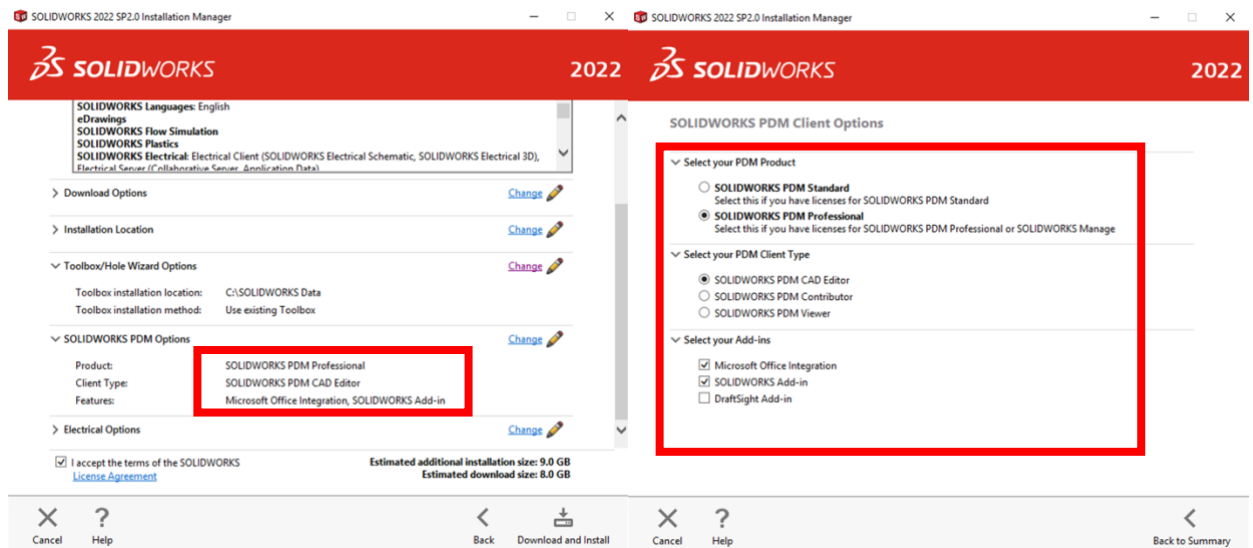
SOLIDWORKS 2022 SP2.0 Installation Manager

SOLIDWORKS 2022

SOLIDWORKS Languages: English
eDrawings
SOLIDWORKS Flow Simulation
SOLIDWORKS Plastics
SOLIDWORKS Electrical: Electrical Client (SOLIDWORKS Electrical Schematic, SOLIDWORKS Electrical 3D), Electrical Server (Collaborative Server, Application Data)

Download Options Change

Installation Location Change

Toolbox/Hole Wizard Options Change

Toolbox installation location: C:\SOLIDWORKS Data
Toolbox installation method: Use existing Toolbox

SOLIDWORKS PDM Options Change

Product: SOLIDWORKS PDM Professional
Client Type: SOLIDWORKS PDM CAD Editor
Features: Microsoft Office Integration, SOLIDWORKS Add-in

Electrical Options Change

I accept the terms of the SOLIDWORKS License Agreement

Estimated additional installation size: 9.0 GB
Estimated download size: 8.0 GB

Cancel Help Back Download and Install

SOLIDWORKS 2022 SP2.0 Installation Manager

SOLIDWORKS 2022

SOLIDWORKS PDM Client Options

Select your PDM Product

SOLIDWORKS PDM Standard
Select this if you have licenses for SOLIDWORKS PDM Standard

SOLIDWORKS PDM Professional
Select this if you have licenses for SOLIDWORKS PDM Professional or SOLIDWORKS Manage

Select your PDM Client Type

SOLIDWORKS PDM CAD Editor
SOLIDWORKS PDM Contributor
SOLIDWORKS PDM Viewer

Select your Add-ins

Microsoft Office Integration
SOLIDWORKS Add-in
DraftSight Add-in

Cancel Help Back to Summary